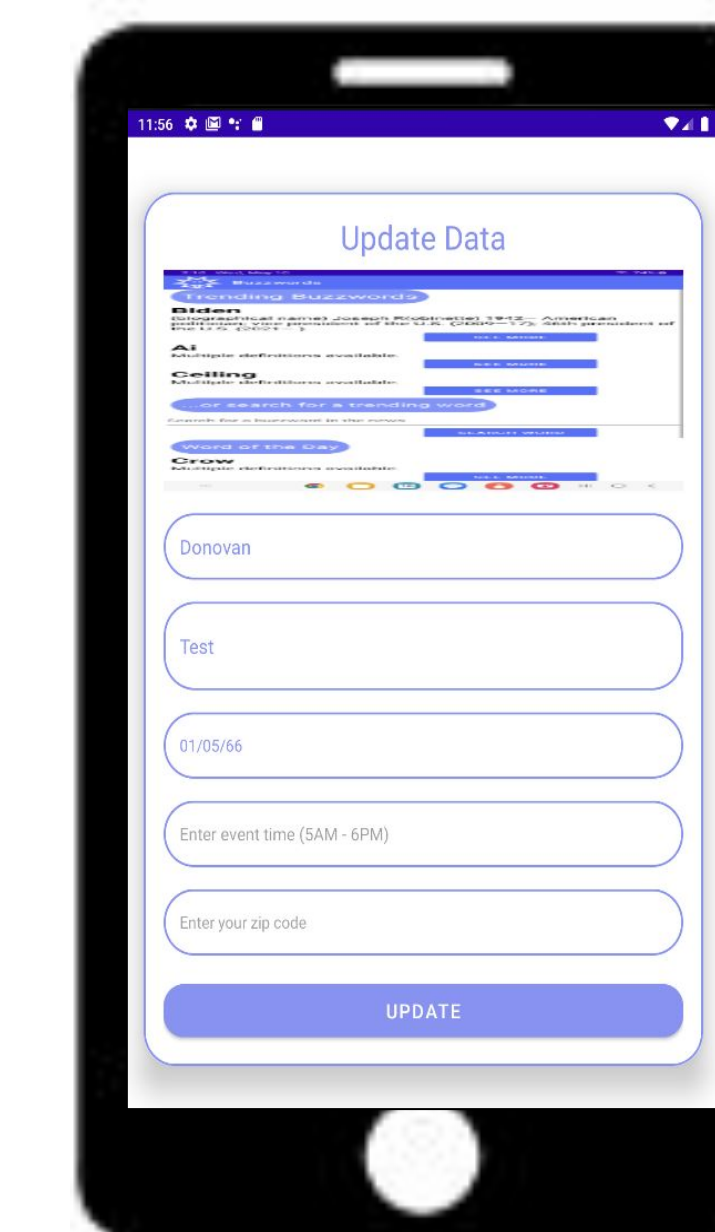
11:56

Update Data

Buzzwords

Trending Buzzwords

Biden

(biographical name) Joseph R(obinette) 1942– American politician; vice president of the U.S. (2009–17); 46th president of the U.S. (2021– )

SEE MORE

Ai

Multiple definitions available.

SEE MORE

Ceiling

Multiple definitions available.

SEE MORE

...or search for a trending word

Search for a buzzword in the news

SEARCH WORD

Word of the Day

Crow

Multiple definitions available.

SEE MORE

Donovan

Test

01/05/66

Enter event time (5AM - 6PM)

Enter your zip code

UPDATE